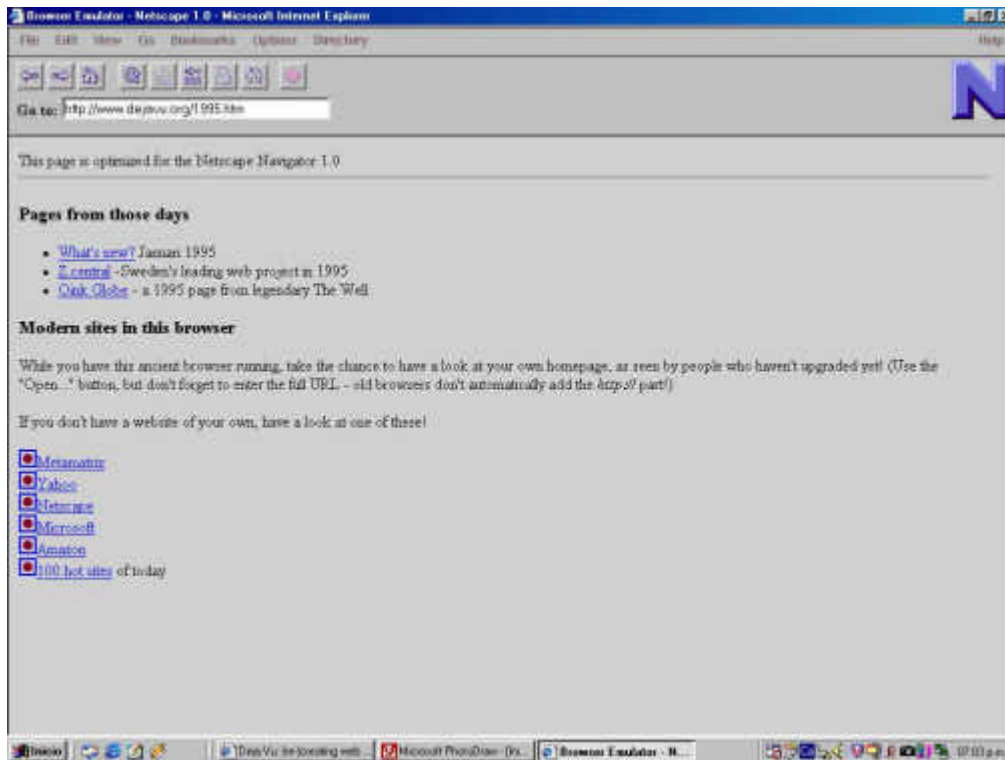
Browser Emulator - Netscape 1.0 - Microsoft Internet Explorer

File Edit View Go Bookmarks Options Directory Help

Go to: http://www.dejavu.org/1995.htm

This page is optimized for the Netscape Navigator 1.0

Pages from those days

- What's new? Januari 1995
- Z central - Sweden's leading web project in 1995
- Oink Globe - a 1995 page from legendary The Well

Modern sites in this browser

While you have this ancient browser running, take the chance to have a look at your own homepage, as seen by people who haven't upgraded yet! (Use the "Open..." button, but don't forget to enter the full URL - old browsers don't automatically add the http:// part!)

If you don't have a website of your own, have a look at one of these!

Metamatrix
Yahoo
Netscape
Microsoft
Amazon
100 hot sites of today

Inicio | Deja Vu: the (creating web... | Microsoft PhotoDraw - [N... | Browser Emulator - N... | 17:03 p.m.